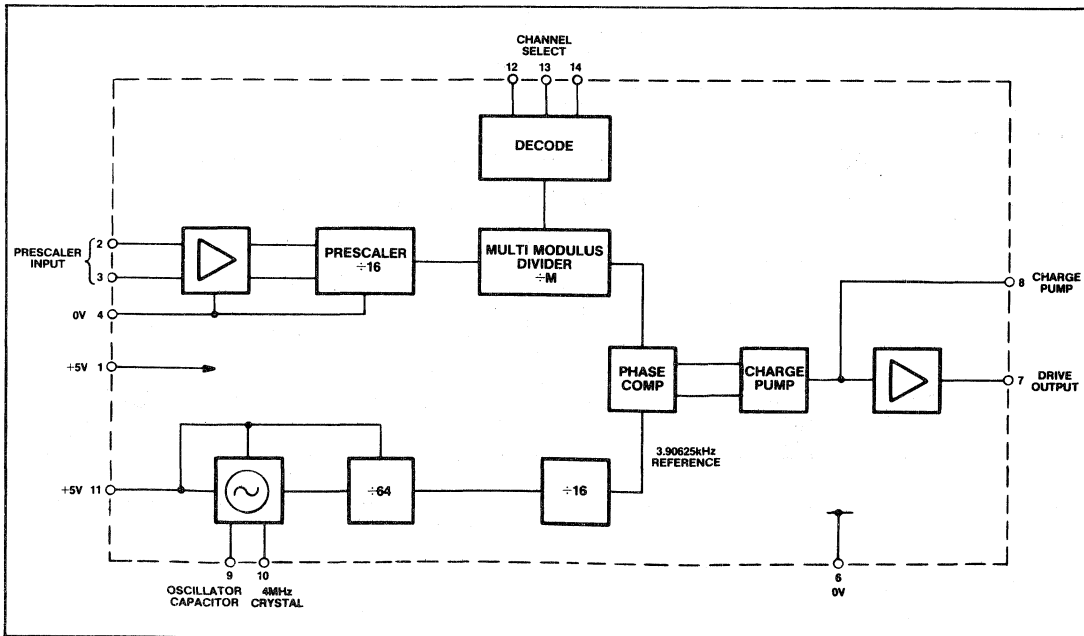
CHANNEL SELECT

12 13 14

DECODE

PRESCALER INPUT 2 3

0V 4

+5V 1

PRESCALER $\div 16$

MULTI MODULUS DIVIDER $\div M$

8 CHARGE PUMP

PHASE COMP

CHARGE PUMP

7 DRIVE OUTPUT

3.90625kHz REFERENCE

+5V 11

$\div 64$

$\div 16$

9 OSCILLATOR CAPACITOR

10 4MHz CRYSTAL

6 0V